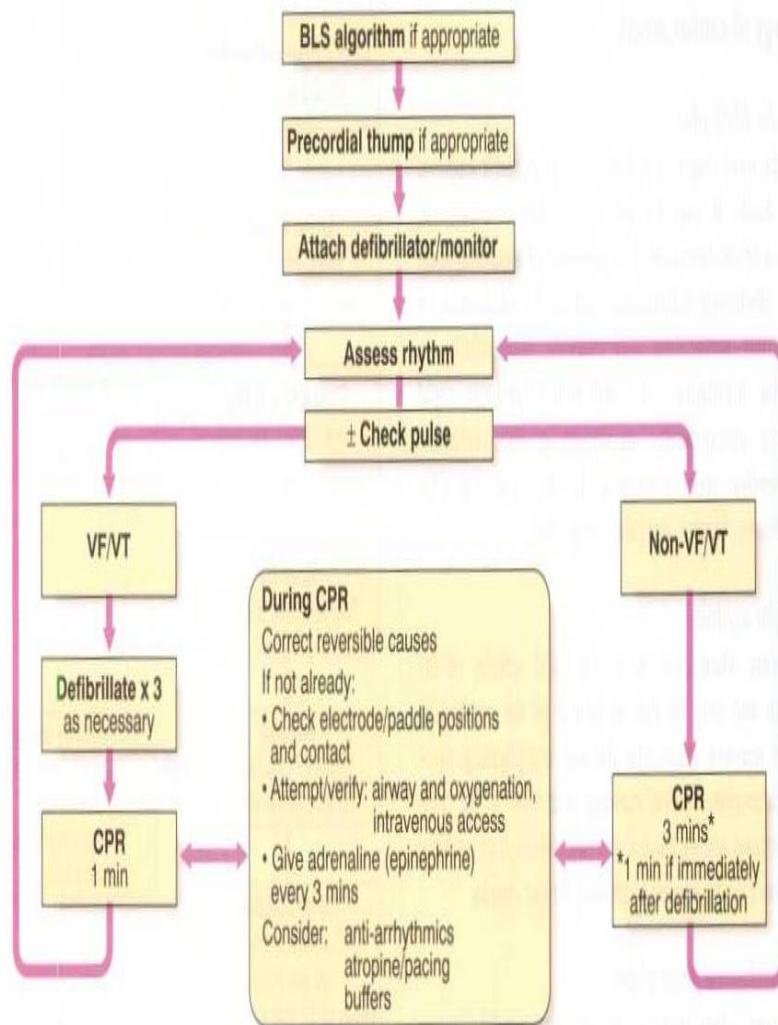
BLS algorithm if appropriate

Precordial thump if appropriate

Attach defibrillator/monitor

Assess rhythm

± Check pulse

VF/VT

Defibrillate x 3 as necessary

CPR 1 min

During CPR
Correct reversible causes
If not already:
• Check electrode/paddle positions and contact
• Attempt/verify: airway and oxygenation, intravenous access
• Give adrenaline (epinephrine) every 3 mins
Consider: anti-arrhythmics atropine/pacing buffers

Non-VF/VT

CPR 3 mins*
*1 min if immediately after defibrillation